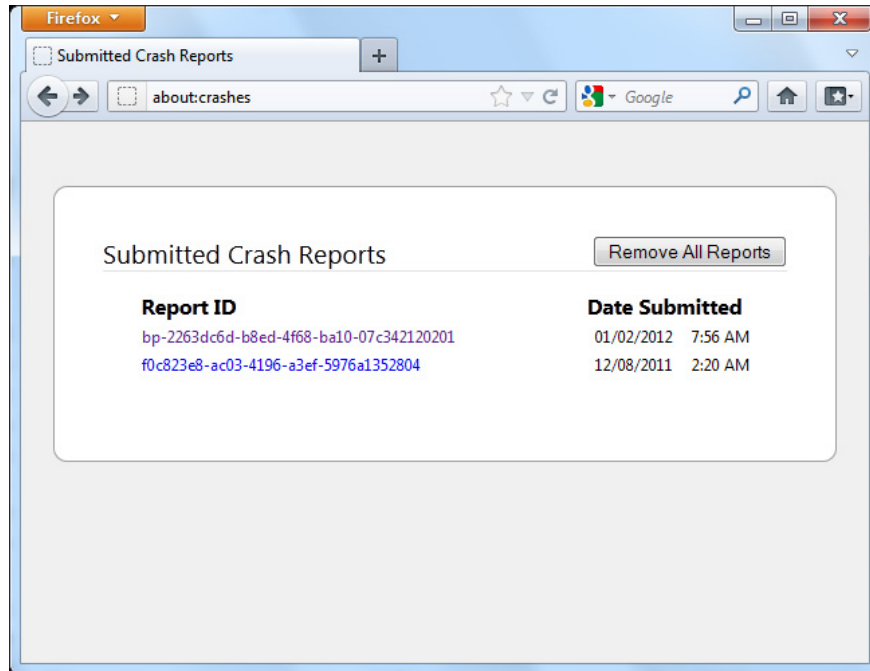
Firefox

Submitted Crash Reports

+

about:crashes

Google

Submitted Crash Reports

Remove All Reports

| Report ID | Date Submitted |
|---|---|
| bp-2263dc6d-b8ed-4f68-ba10-07c342120201 | 01/02/2012 7:56 AM |
| f0c823e8-ac03-4196-a3ef-5976a1352804 | 12/08/2011 2:20 AM |